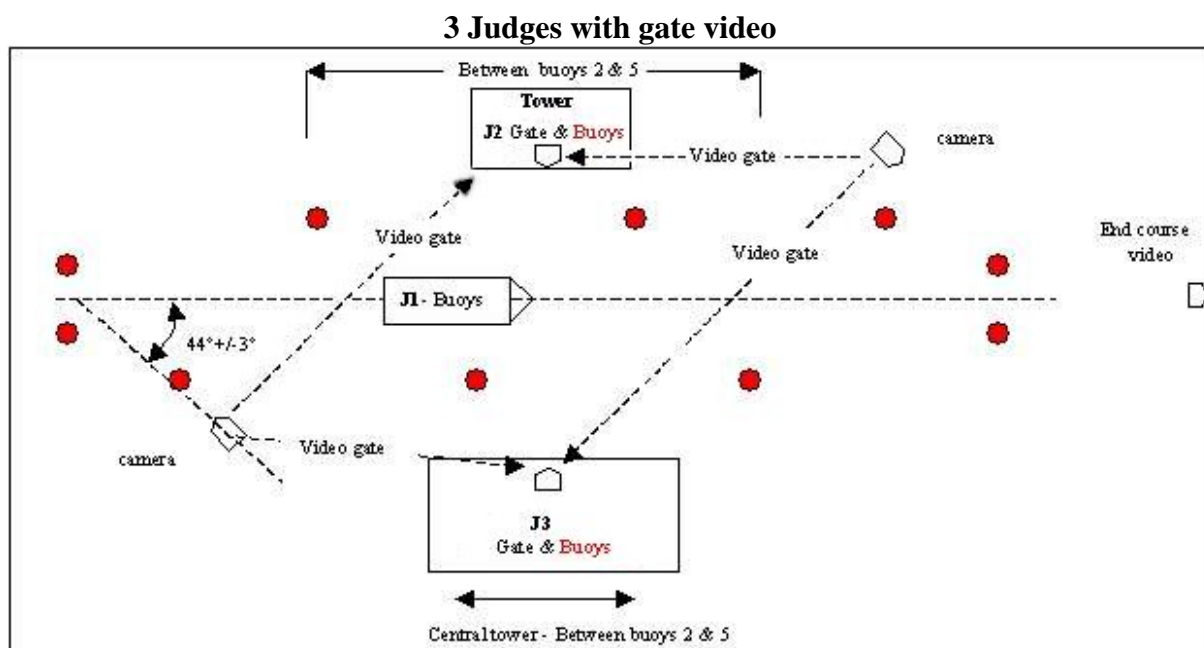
3 Judges with gate video

Between buoys 2 & 5

Tower

J2 Gate & Buoys

Video gate

camera

Video gate

Video gate

End course video

J1 - Buoys

44°+/-3°

camera

Video gate

J3

Gate & Buoys

Centraltower - Between buoys 2 & 5